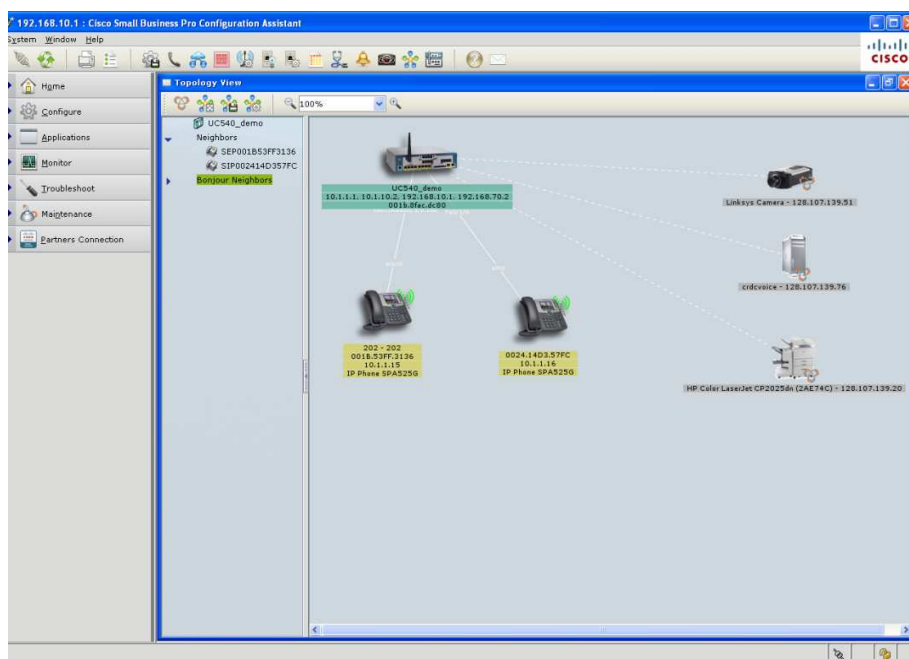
192.168.10.1 : Cisco Small Business Pro Configuration Assistant

System Window Help

cisco

Home

Configure

Applications

Monitor

Troubleshoot

Maintenance

Partners Connection

Topology View

100%

UC540_demo

Neighbors

SEP001B53FF3136

SIP002414D357FC

Bonjour Neighbors

UC540_demo
10.1.1.1. 10.1.10.2. 192.168.10.1. 192.168.70.2
001b.8fac.dc80

Linksys Camera - 128.107.139.51

crdcvoice - 128.107.139.76

HP Color LaserJet CP2025dn (2AE74C) - 128.107.139.20

202 - 202
001B.53FF.3136
10.1.1.15
IP Phone SPA525G

0024.14D3.57FC
10.1.1.16
IP Phone SPA525G